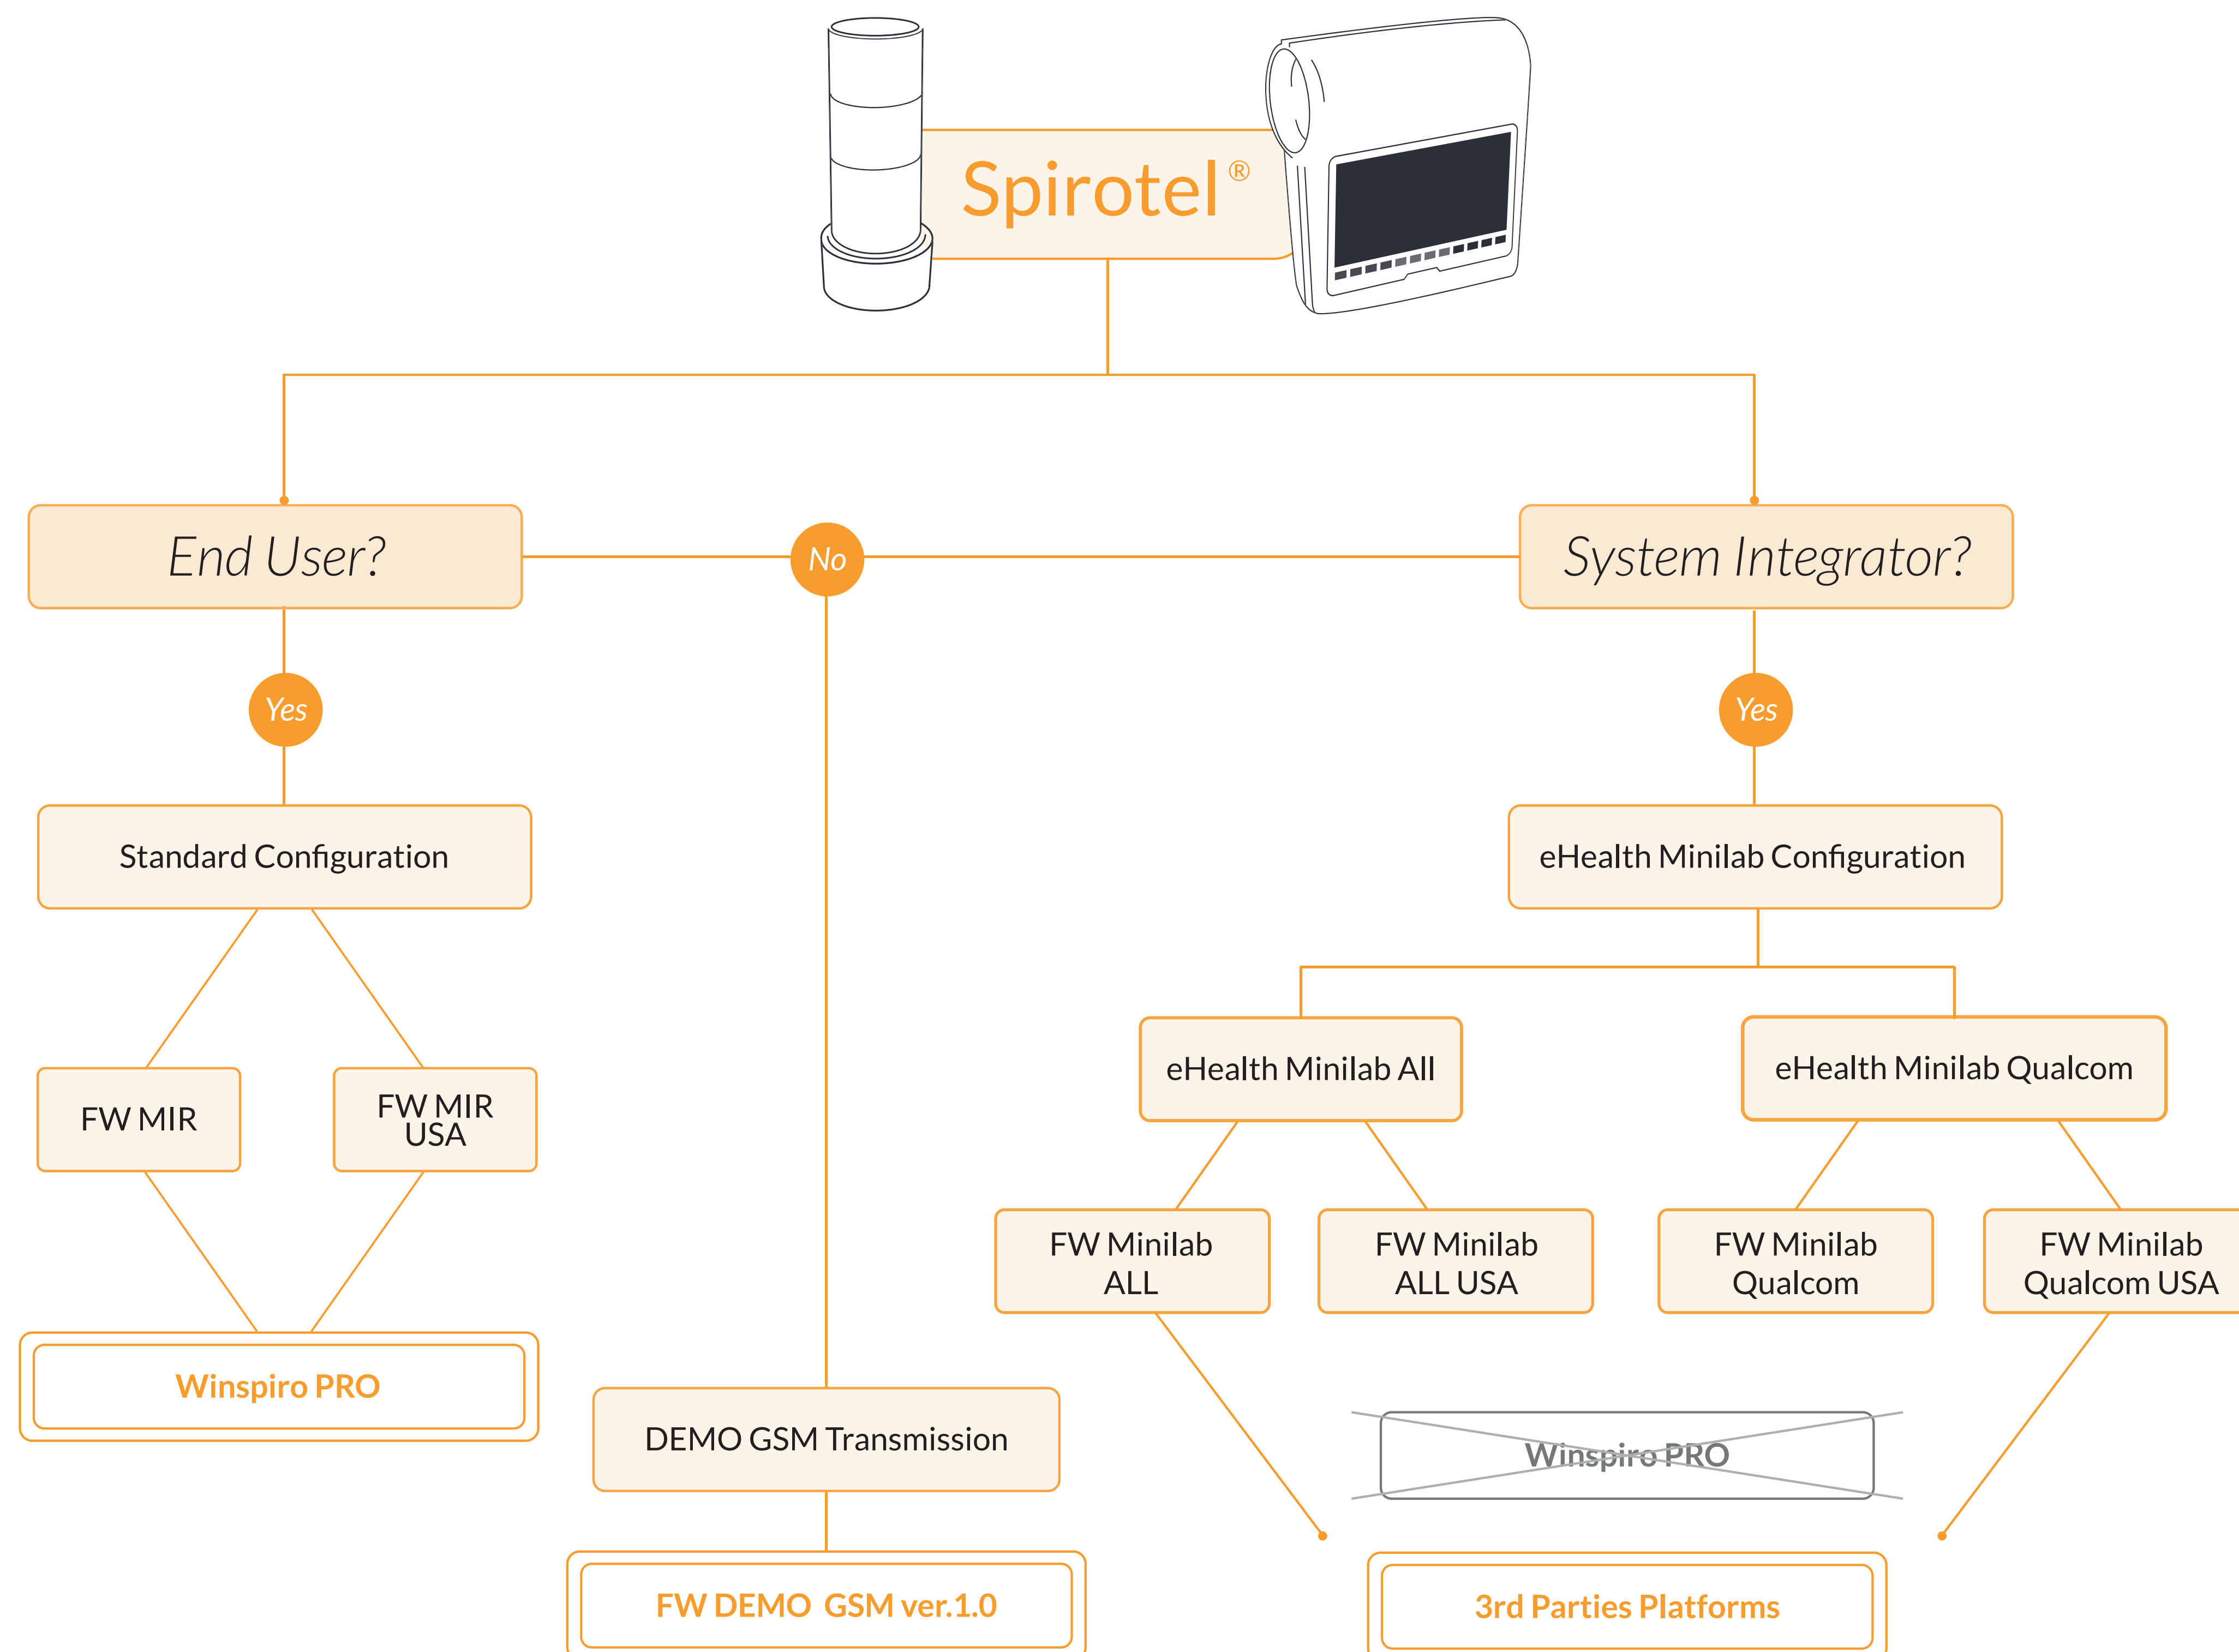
Spirotel®

End User?

No

System Integrator?

Yes

Yes

Standard Configuration

eHealth Minilab Configuration

FW MIR

FW MIR USA

eHealth Minilab All

eHealth Minilab Qualcom

FW Minilab ALL

FW Minilab ALL USA

FW Minilab Qualcom

FW Minilab Qualcom USA

Winspiro PRO

DEMO GSM Transmission

Winspiro PRO

FW DEMO GSM ver.1.0

3rd Parties Platforms